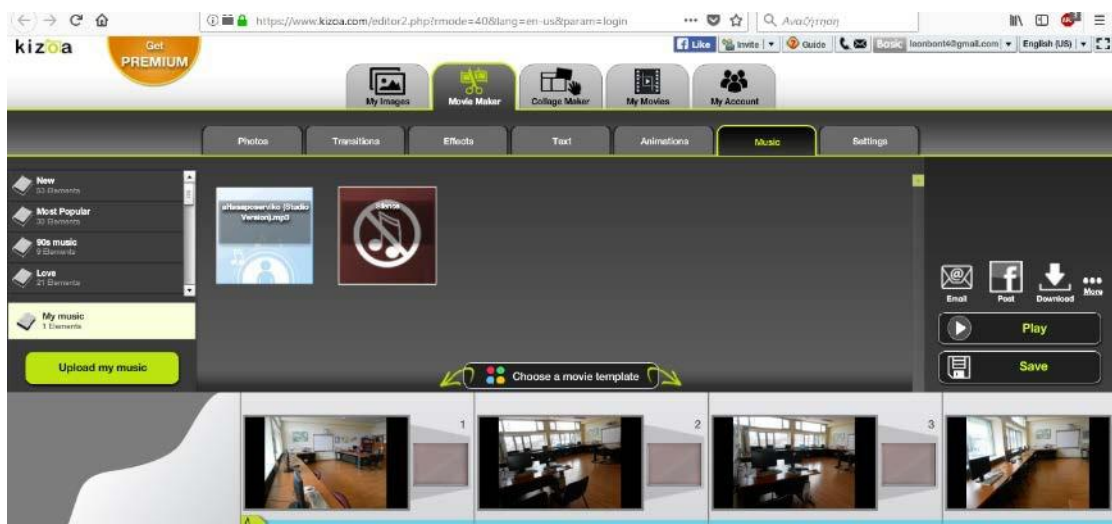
https://www.kizoa.com/editor2.php?rmode=40&lang=en-us&param=login

Αναζήτηση

kizoa

Get PREMIUM

Like | Invite | Guide | Basic | leonbont4@gmail.com | English (US)

My Images | Movie Maker | Collage Maker | My Movies | My Account

Photos | Transitions | Effects | Text | Animations | Music | Settings

New
33 Elements

Most Popular
30 Elements

90s music
9 Elements

Love
21 Elements

My music
1 Elements

Upload my music

aHasapcservikо (Studio Version).mp3

Silence

Email | Post | Download | More

Play

Save

Choose a movie template

1

2

3